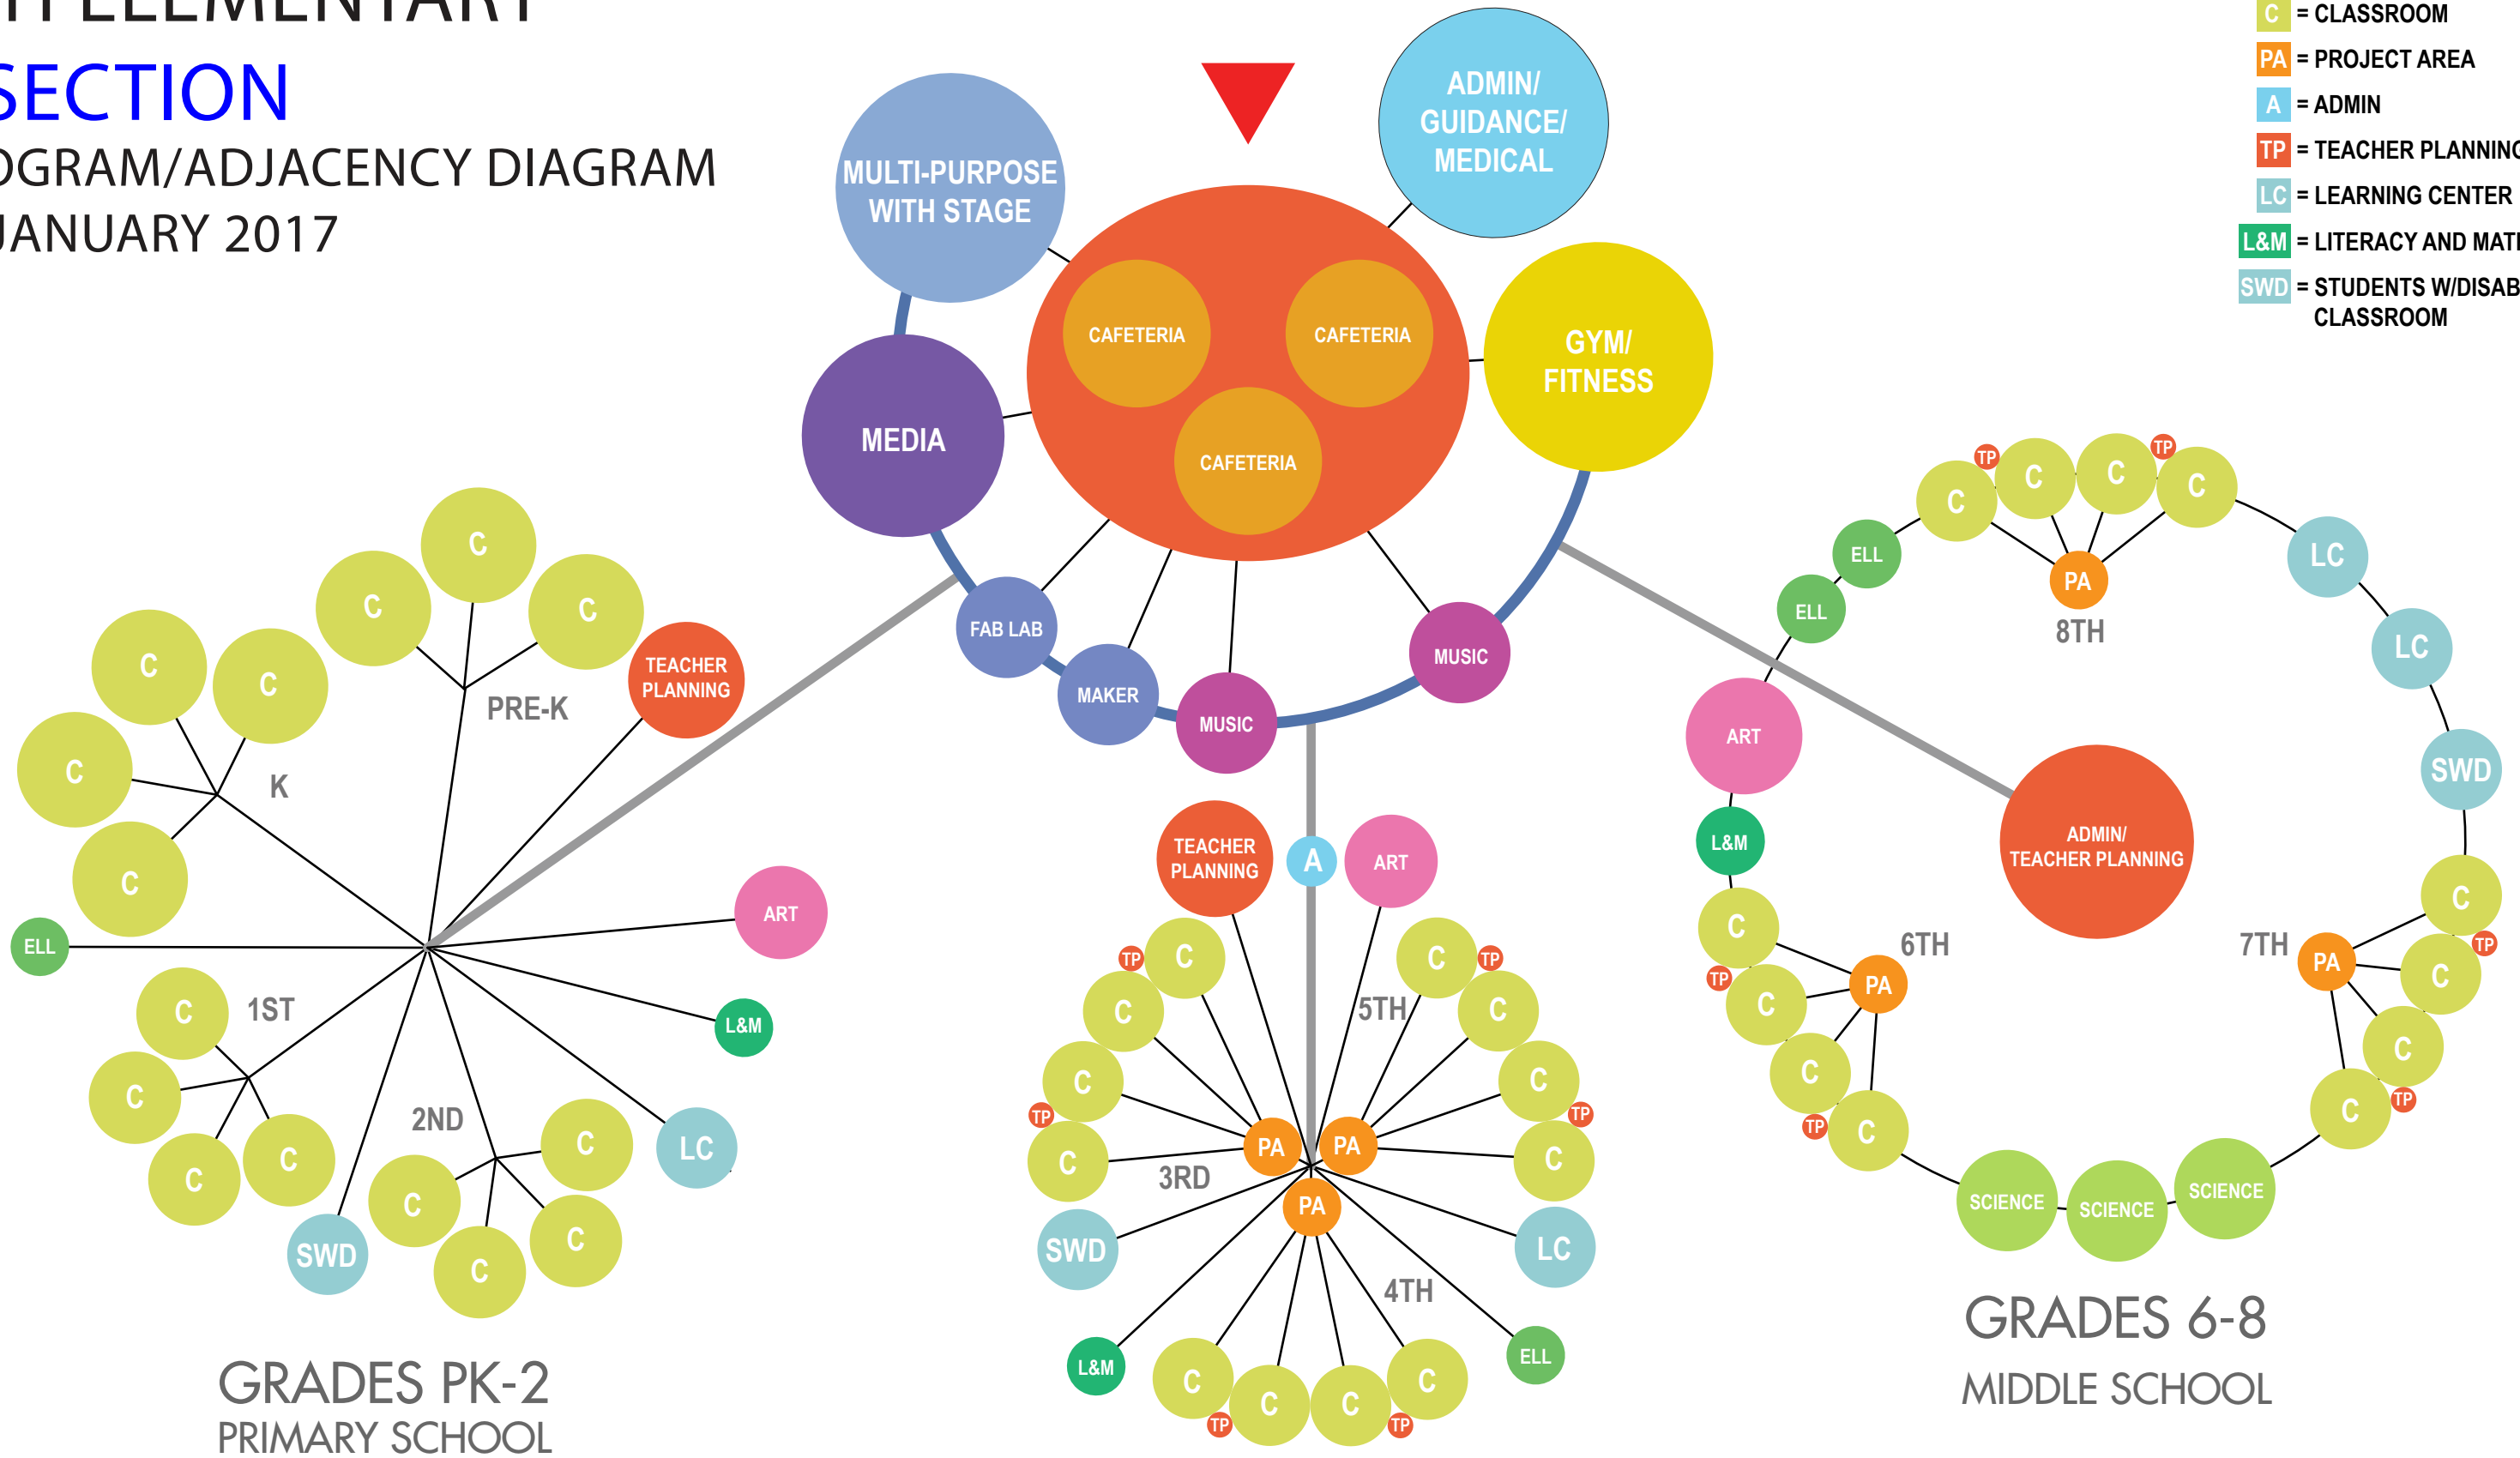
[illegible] ELEMENTARY
SECTION
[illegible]OGRAM/ADJACENCY DIAGRAM
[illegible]JANUARY 2017

C = CLASSROOM
PA = PROJECT AREA
A = ADMIN
TP = TEACHER PLANNING
LC = LEARNING CENTER
L&M = LITERACY AND MATH
SWD = STUDENTS W/DISAB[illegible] CLASSROOM

MULTI-PURPOSE WITH STAGE
ADMIN/ GUIDANCE/ MEDICAL
CAFETERIA
CAFETERIA
CAFETERIA
GYM/ FITNESS
MEDIA
FAB LAB
MAKER
MUSIC
MUSIC

C C C C C C C
PRE-K
K
TEACHER PLANNING
ELL
ART
L&M
LC
1ST
C C C C
SWD
2ND
C C C C C

TEACHER PLANNING
A
ART
5TH
3RD
4TH
TP C C C C TP
PA PA PA
SWD
LC
L&M
ELL
C C C C
TP TP

TP C C C C TP
ELL
ELL
PA
8TH
LC
LC
SWD
ART
L&M
ADMIN/ TEACHER PLANNING
6TH
7TH
C PA C C C
PA C C C C
TP TP TP TP
SCIENCE
SCIENCE
SCIENCE

GRADES PK-2
PRIMARY SCHOOL

GRADES 6-8
MIDDLE SCHOOL